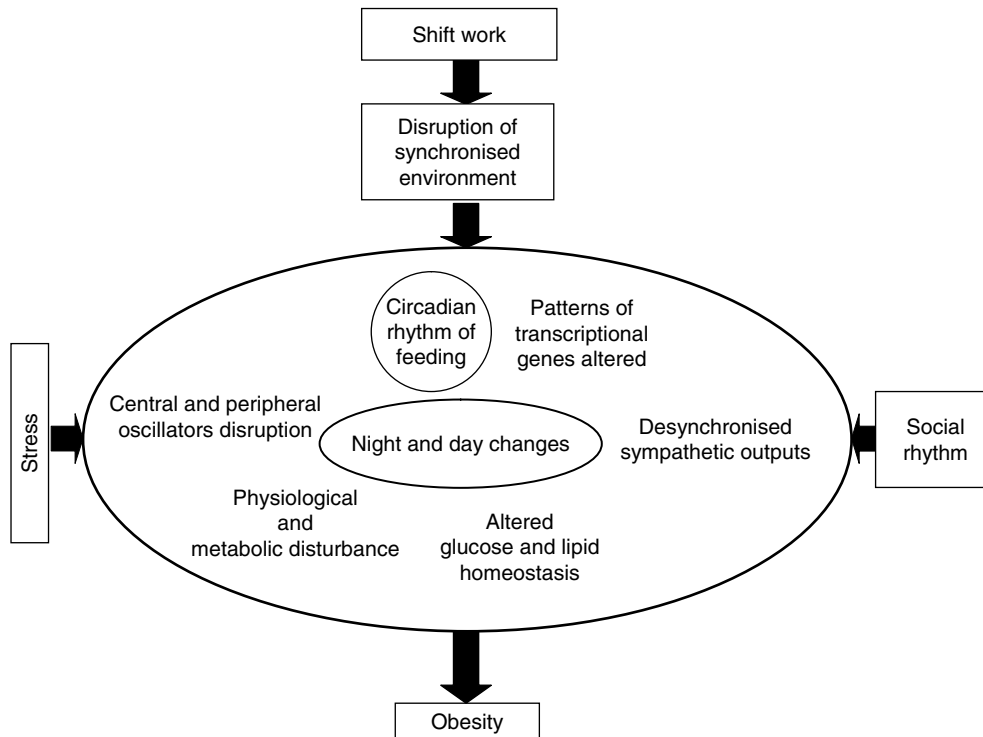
Shift work

Disruption of synchronised environment

Circadian rhythm of feeding

Patterns of transcriptional genes altered

Stress

Central and peripheral oscillators disruption

Night and day changes

Desynchronised sympathetic outputs

Social rhythm

Physiological and metabolic disturbance

Altered glucose and lipid homeostasis

Obesity